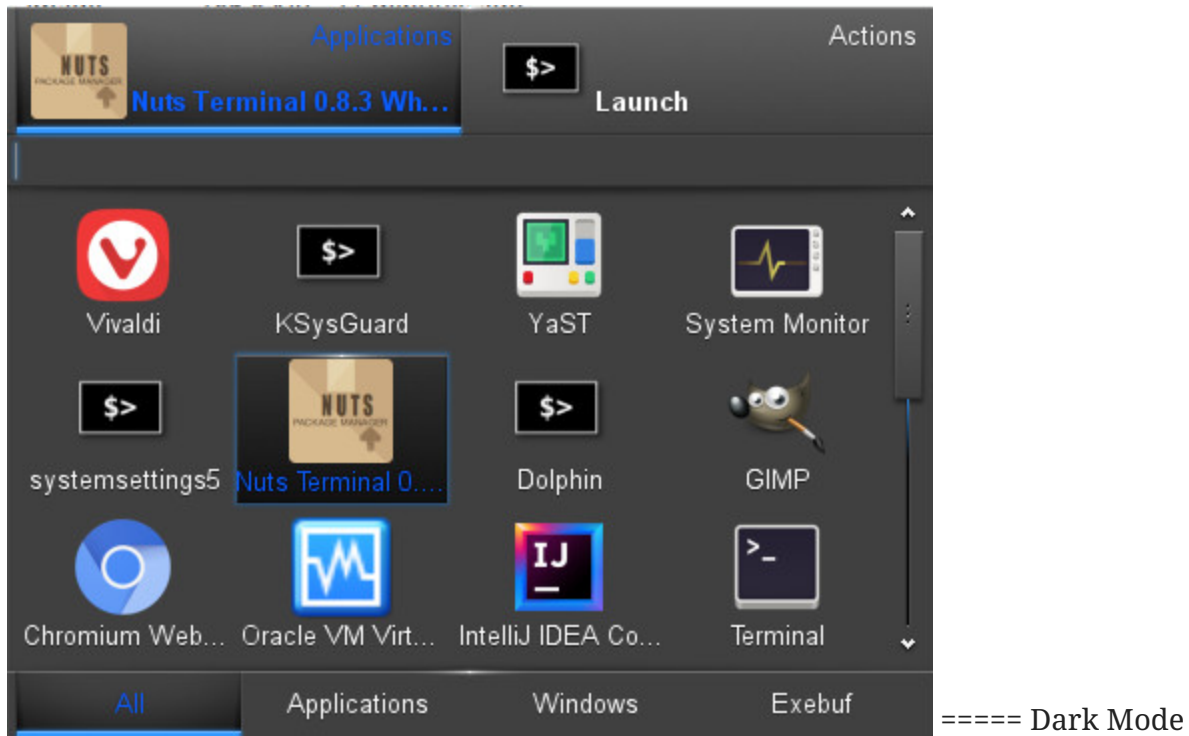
Applications
NUTS
PACKAGE MANAGER
Nuts Terminal 0.8.3 Wh...
$>
Actions
Launch

Vivaldi
$>
KSysGuard
YaST
System Monitor
$>
systemsettings5
NUTS
PACKAGE MANAGER
Nuts Terminal 0....
$>
Dolphin
GIMP
Chromium Web...
Oracle VM Virt...
IJ
IntelliJ IDEA Co...
>_
Terminal

All
Applications
Windows
Exebuf

===== Dark Mode